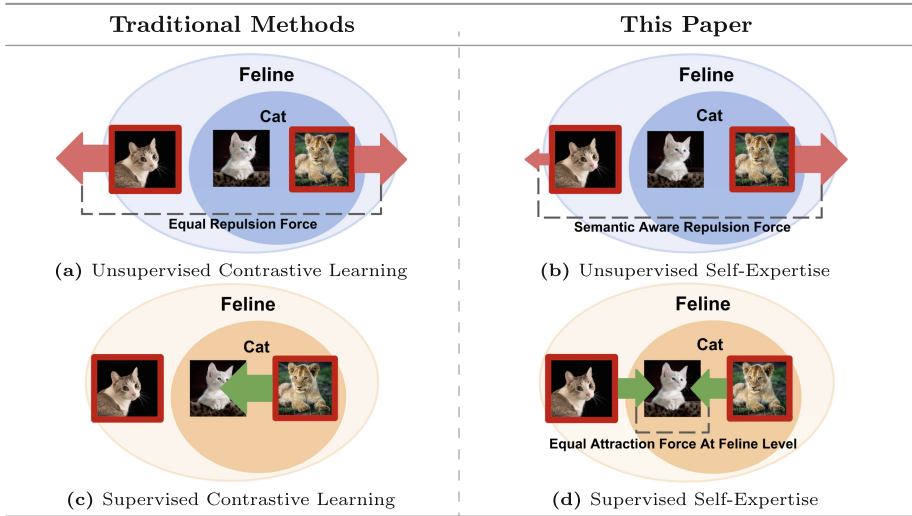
| Traditional Methods | This Paper |
|---|---|
| Feline<br>Cat<br>Equal Repulsion Force<br>**(a)** Unsupervised Contrastive Learning | Feline<br>Cat<br>Semantic Aware Repulsion Force<br>**(b)** Unsupervised Self-Expertise |
| Feline<br>Cat<br>**(c)** Supervised Contrastive Learning | Feline<br>Cat<br>Equal Attraction Force At Feline Level<br>**(d)** Supervised Self-Expertise |